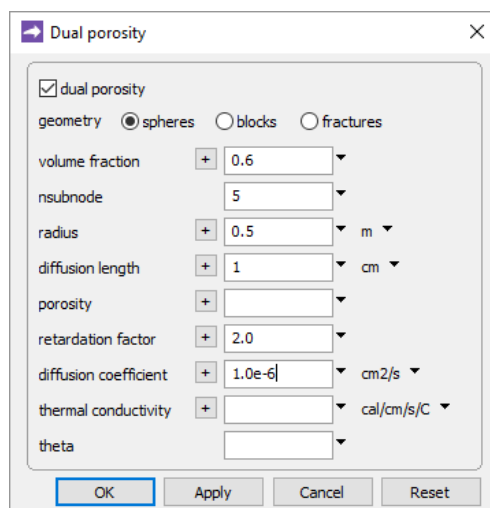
Dual porosity

dual porosity

geometry spheres blocks fractures

volume fraction + 0.6

nsubnode 5

radius + 0.5 m

diffusion length + 1 cm

porosity +

retardation factor + 2.0

diffusion coefficient + 1.0e-6 cm2/s

thermal conductivity + cal/cm/s/C

theta

OK Apply Cancel Reset